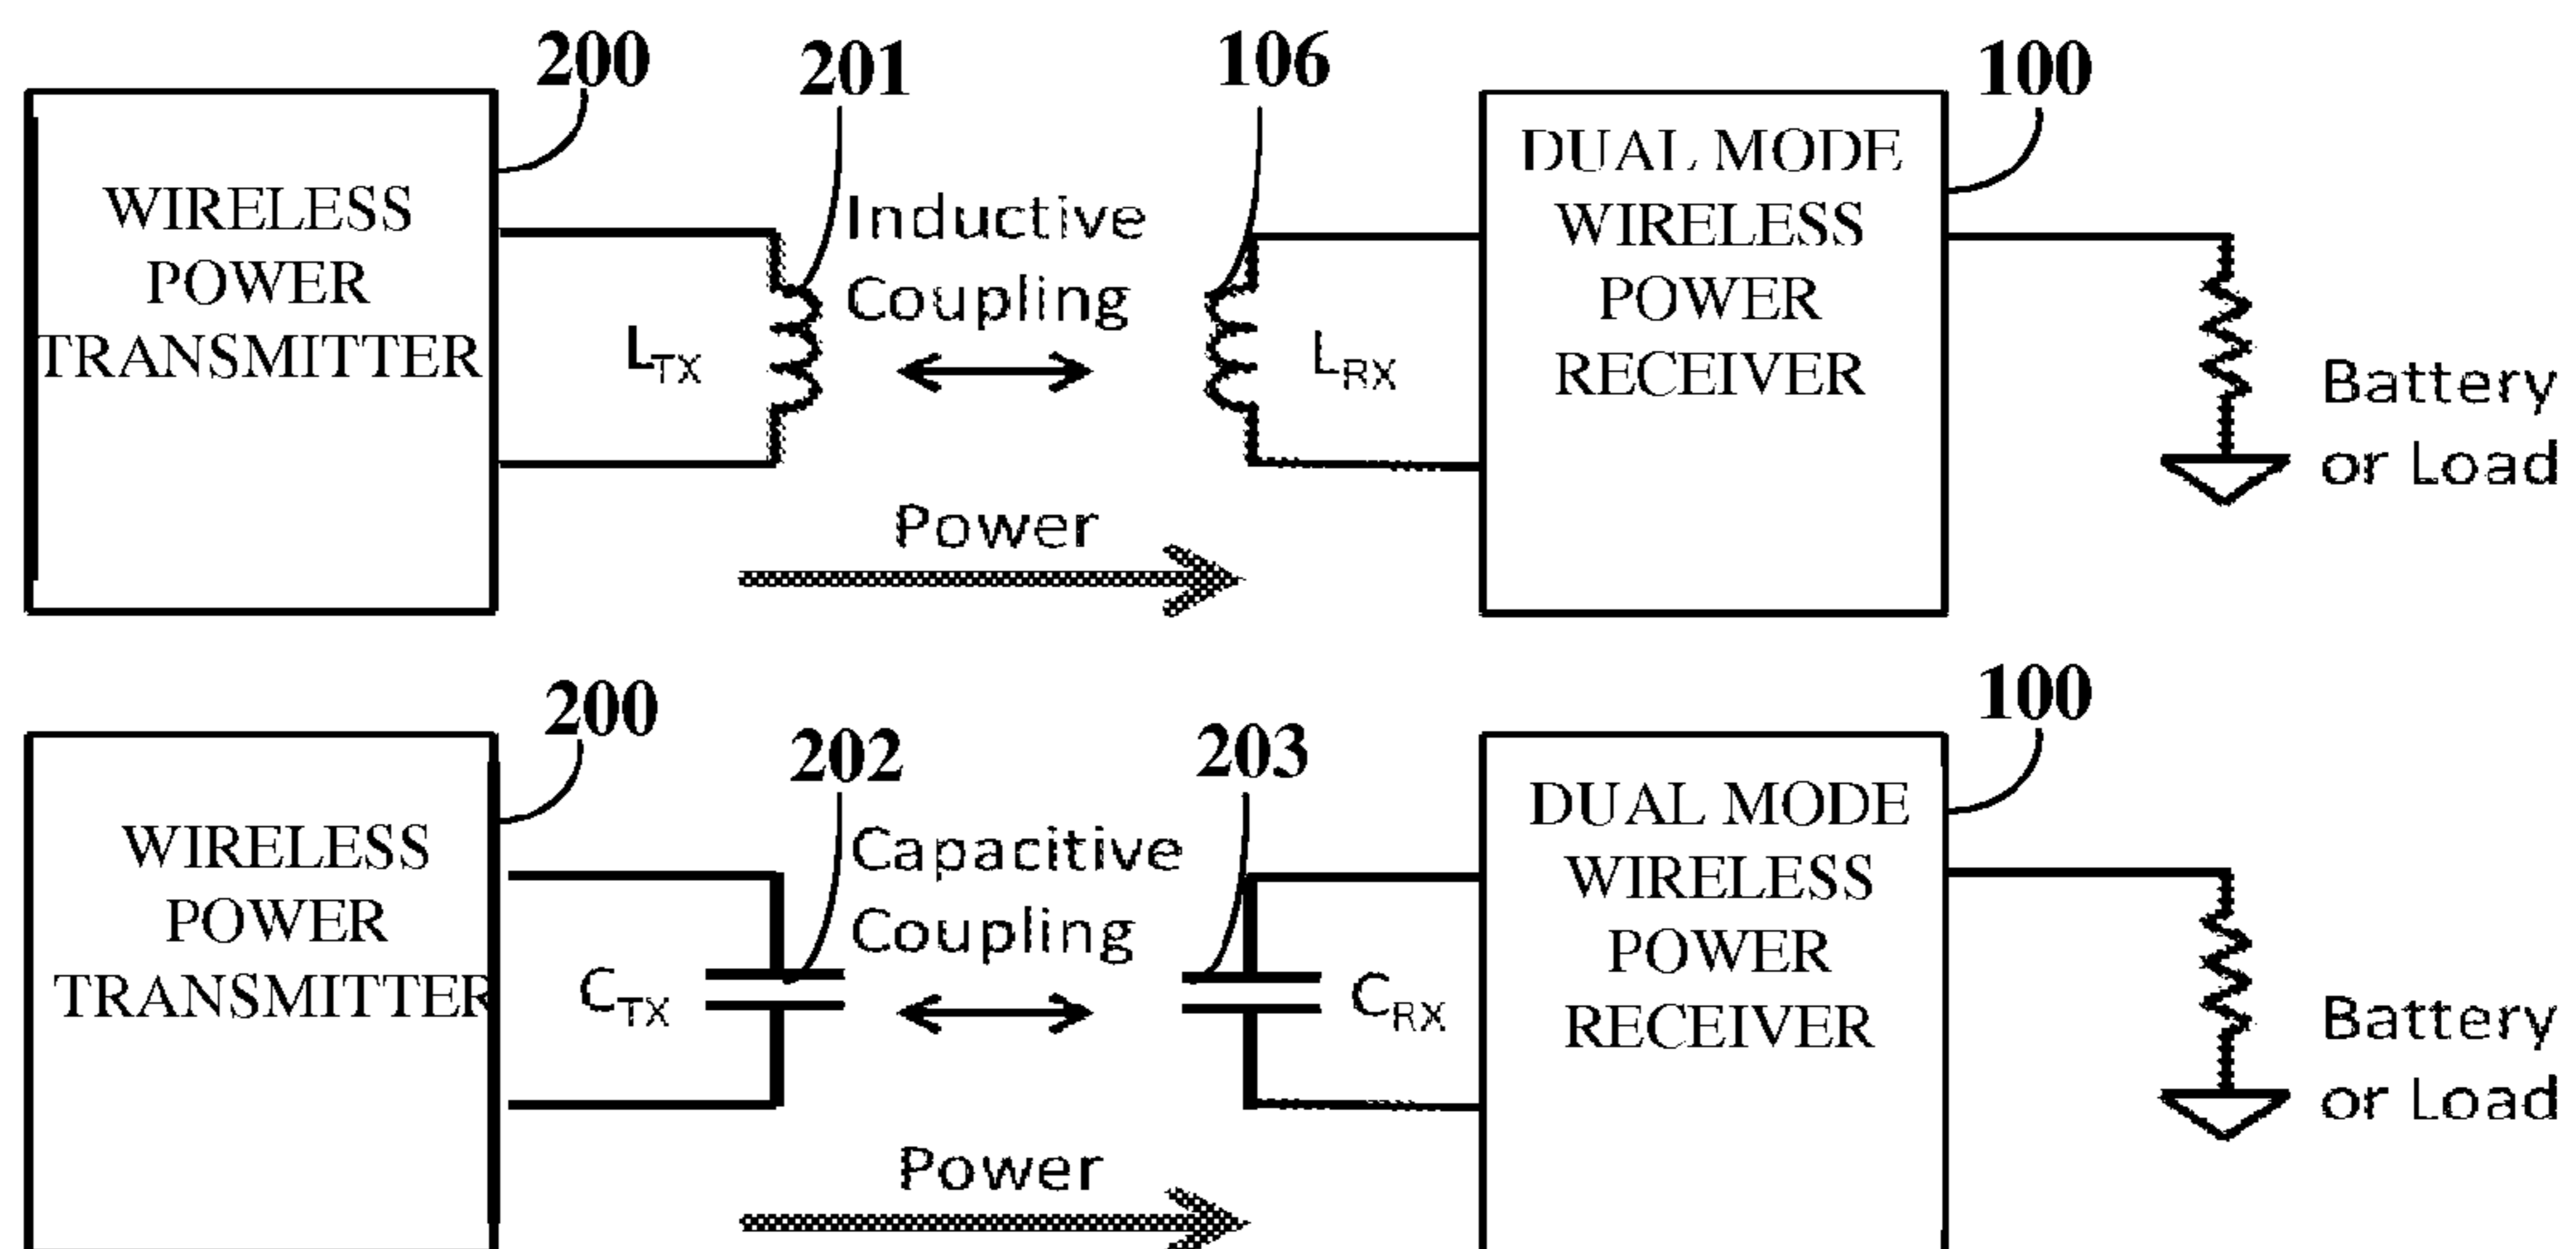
200

201

106

100

WIRELESS POWER TRANSMITTER

Inductive Coupling

$L_{TX}$

$L_{RX}$

DUAL MODE WIRELESS POWER RECEIVER

Battery or Load

Power

200

100

202

203

WIRELESS POWER TRANSMITTER

Capacitive Coupling

$C_{TX}$

$C_{RX}$

DUAL MODE WIRELESS POWER RECEIVER

Battery or Load

Power